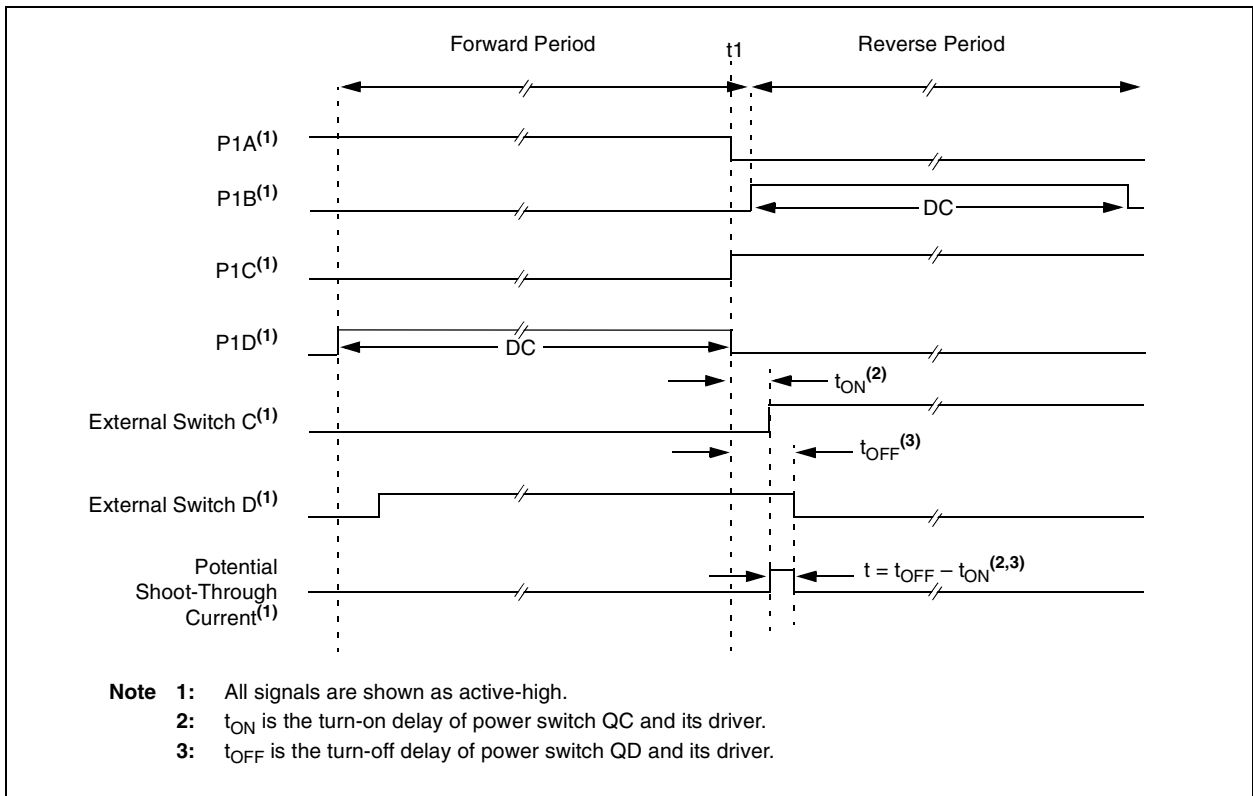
Forward Period

t1

Reverse Period

P1A$^{(1)}$

P1B$^{(1)}$

DC

P1C$^{(1)}$

P1D$^{(1)}$

DC

$t_{ON}^{(2)}$

External Switch C$^{(1)}$

$t_{OFF}^{(3)}$

External Switch D$^{(1)}$

Potential Shoot-Through Current$^{(1)}$

$t = t_{OFF} - t_{ON}^{(2,3)}$

Note 1: All signals are shown as active-high.

2: $t_{ON}$ is the turn-on delay of power switch QC and its driver.

3: $t_{OFF}$ is the turn-off delay of power switch QD and its driver.